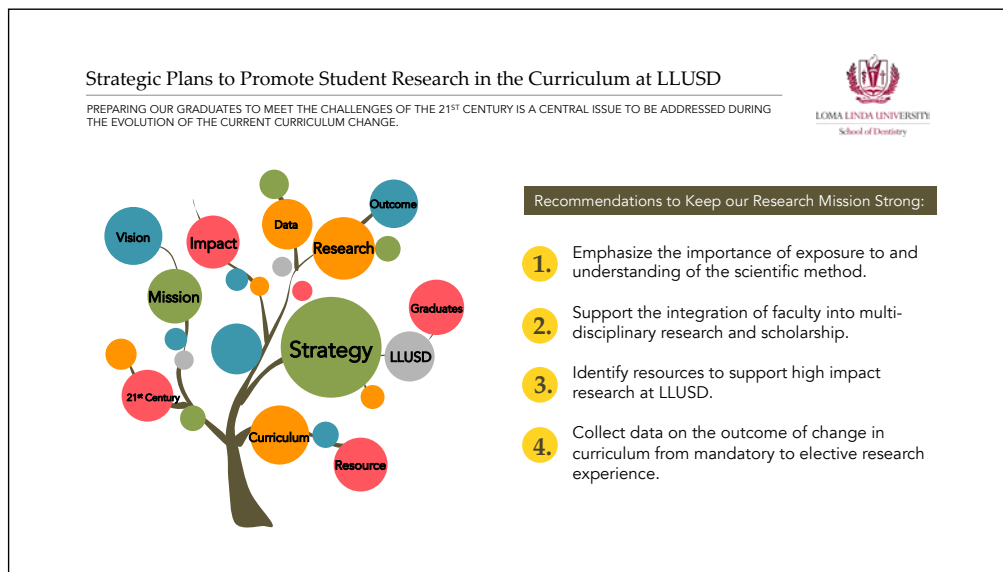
Strategic Plans to Promote Student Research in the Curriculum at LLUSD

PREPARING OUR GRADUATES TO MEET THE CHALLENGES OF THE 21$^{ST}$ CENTURY IS A CENTRAL ISSUE TO BE ADDRESSED DURING THE EVOLUTION OF THE CURRENT CURRICULUM CHANGE.

LOMA LINDA UNIVERSITY
School of Dentistry

Vision
Impact
Data
Outcome
Research
Mission
Graduates
Strategy
LLUSD
21$^{st}$ Century
Curriculum
Resource

Recommendations to Keep our Research Mission Strong:

1. Emphasize the importance of exposure to and understanding of the scientific method.

2. Support the integration of faculty into multi-disciplinary research and scholarship.

3. Identify resources to support high impact research at LLUSD.

4. Collect data on the outcome of change in curriculum from mandatory to elective research experience.